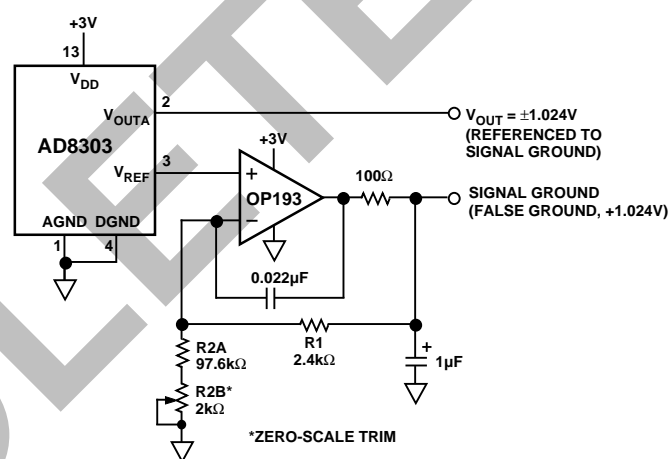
+3V

13

$V_{DD}$

$V_{OUTA}$

2

AD8303

$V_{REF}$

3

AGND DGND

1

4

$V_{OUT} = \pm1.024V$ (REFERENCED TO SIGNAL GROUND)

+3V

+

OP193

−

100Ω

SIGNAL GROUND (FALSE GROUND, +1.024V)

0.022µF

R2A 97.6kΩ

R1 2.4kΩ

+

1µF

R2B* 2kΩ

*ZERO-SCALE TRIM